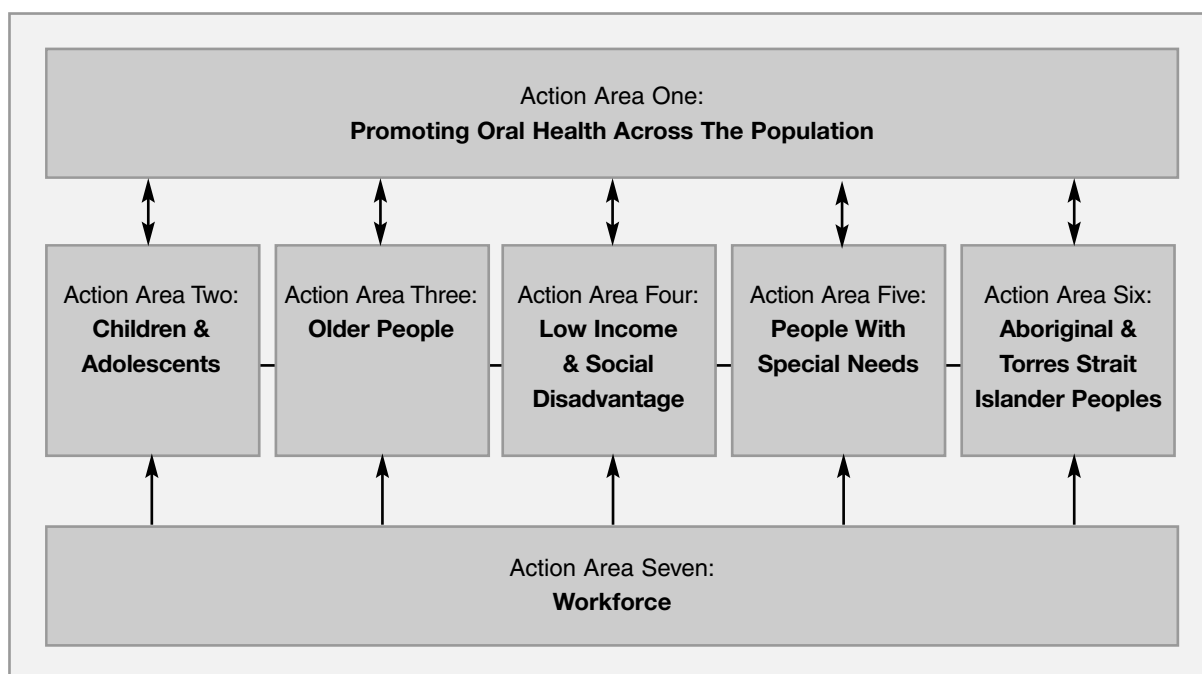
Action Area One:
Promoting Oral Health Across The Population

Action Area Two:
Children & Adolescents

Action Area Three:
Older People

Action Area Four:
Low Income & Social Disadvantage

Action Area Five:
People With Special Needs

Action Area Six:
Aboriginal & Torres Strait Islander Peoples

Action Area Seven:
Workforce